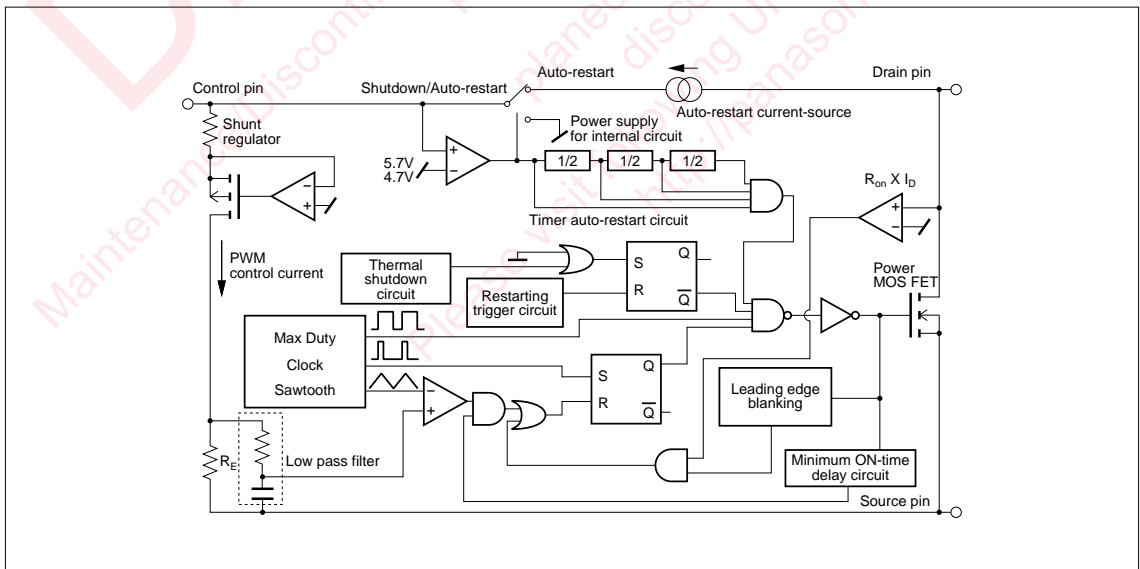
Control pin

Shutdown/Auto-restart

Auto-restart

Drain pin

Auto-restart current-source

Shunt regulator

Power supply for internal circuit

5.7V
4.7V

+
−

1/2
1/2
1/2

$R_{on}$ X $I_D$

Timer auto-restart circuit

PWM control current

Thermal shutdown circuit

Restarting trigger circuit

S
R
Q
$\overline{Q}$

Power MOS FET

Max Duty
Clock
Sawtooth

S
R
Q
$\overline{Q}$

Leading edge blanking

$R_E$

Low pass filter

Minimum ON-time delay circuit

Source pin

Maintenance/Discontinued
Please visit following URL
http://panasonic
planed discontinued